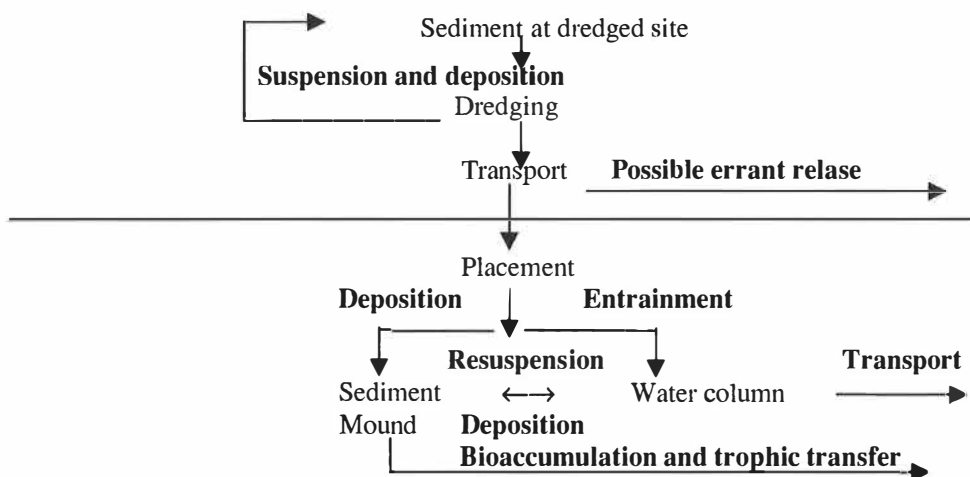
Sediment at dredged site

**Suspension and deposition**

Dredging

Transport **Possible errant relase**

Placement

**Deposition** **Entrainment**

**Resuspension**

Sediment Mound $\longleftrightarrow$ Water column **Transport**

**Deposition**

**Bioaccumulation and trophic transfer**